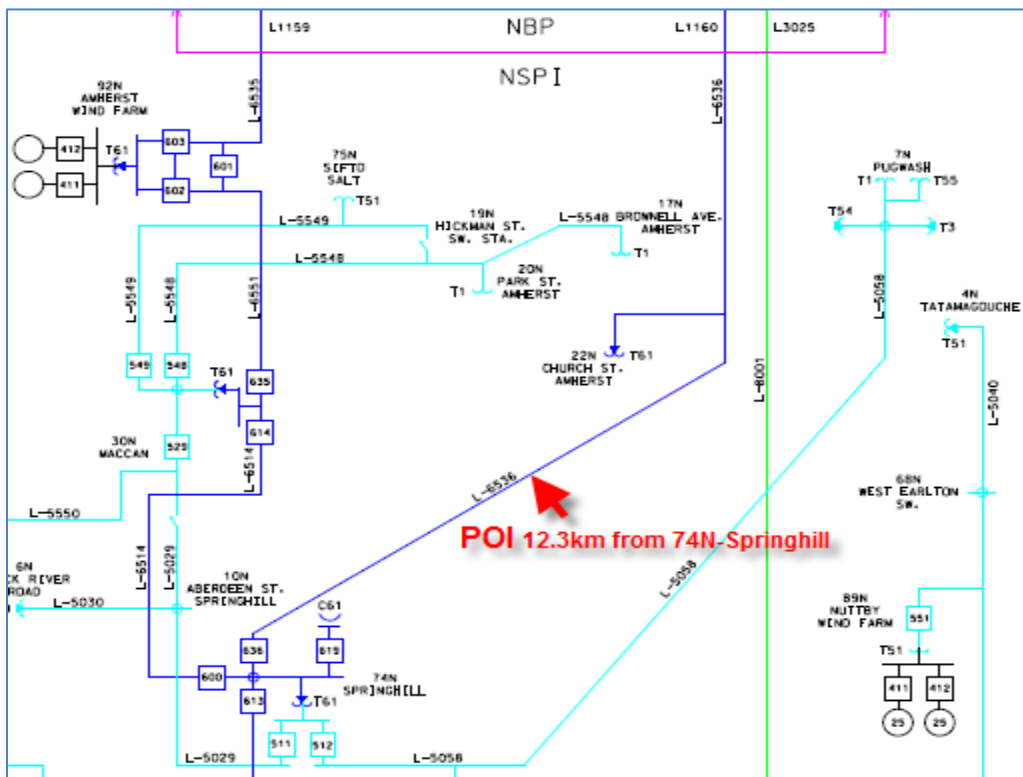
L1159
NBP
L1160
L3025
NSP I
92N
AMHERST
WIND FARM
412
411
T61
603
601
602
L-6535
L-6536
75N
SIFTO
SALT
T51
7N
PUGWASH
T1
T55
T54
T3
L-5549
19N
HICKMAN ST.
SW. STA.
L-5548
17N
BROWNELL AVE.
AMHERST
T1
L-5548
20N
PARK ST.
AMHERST
T1
L-5549
L-5548
L-6551
L-5058
4N
TATAMAGOUCHE
T51
22N
CHURCH ST.
AMHERST
T61
549
548
T61
635
L-8001
L-5040
614
30N
MACCAN
529
L-6514
68N
WEST EARLTON
SW.
L-5550
L-6536
POI 12.3km from 74N-Springhill
6N
K RIVER
ROAD
L-5030
L-6514
L-5029
10N
ABERDEEN ST.
SPRINGHILL
L-5058
C61
89N
NUTTBY
WIND FARM
551
636
619
T51
74N
SPRINGHILL
600
613
T61
411
412
25
25
511
512
L-5029
L-5058